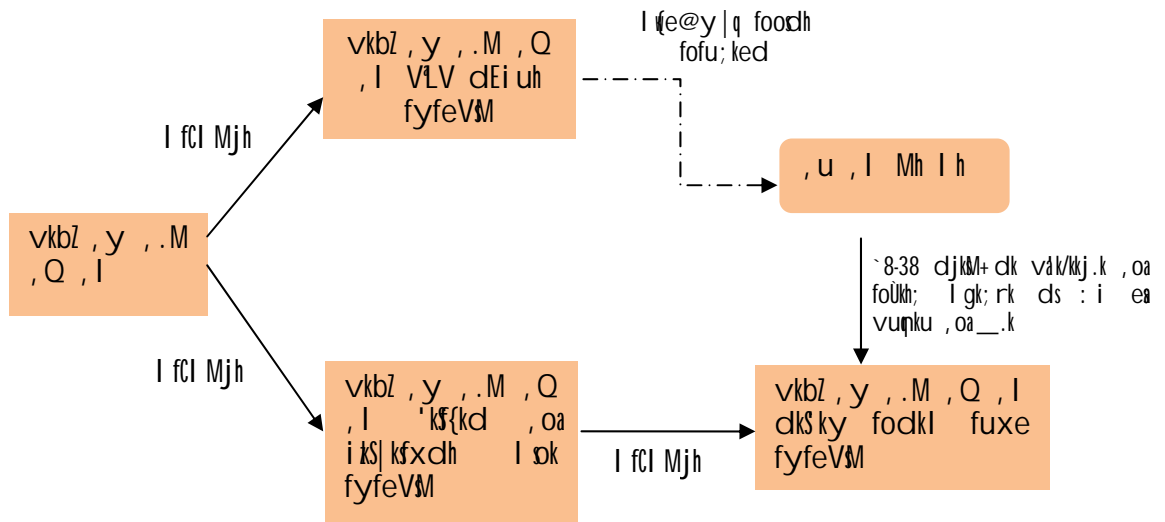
vkbZ ,y ,.M ,Q ,l

lfCl Mjh

vkbZ ,y ,.M ,Q ,l VsLV dEiuh fyfeVsM

lqfe@y|q foosdh fofu;ked

,u ,l Mh lh

lfCl Mjh

vkbZ ,y ,.M ,Q ,l 'ksf{kd ,oa iksS|ksfxdh lsok fyfeVsM

lfCl Mjh

`8-38 djksM+ dk vkaf'kd Hkqxrku ,oa foÙkh; lgk;rk ds :i esa vuqnku ,oa __.k

vkbZ ,y ,.M ,Q ,l dkSky fodkl fuxe fyfeVsM